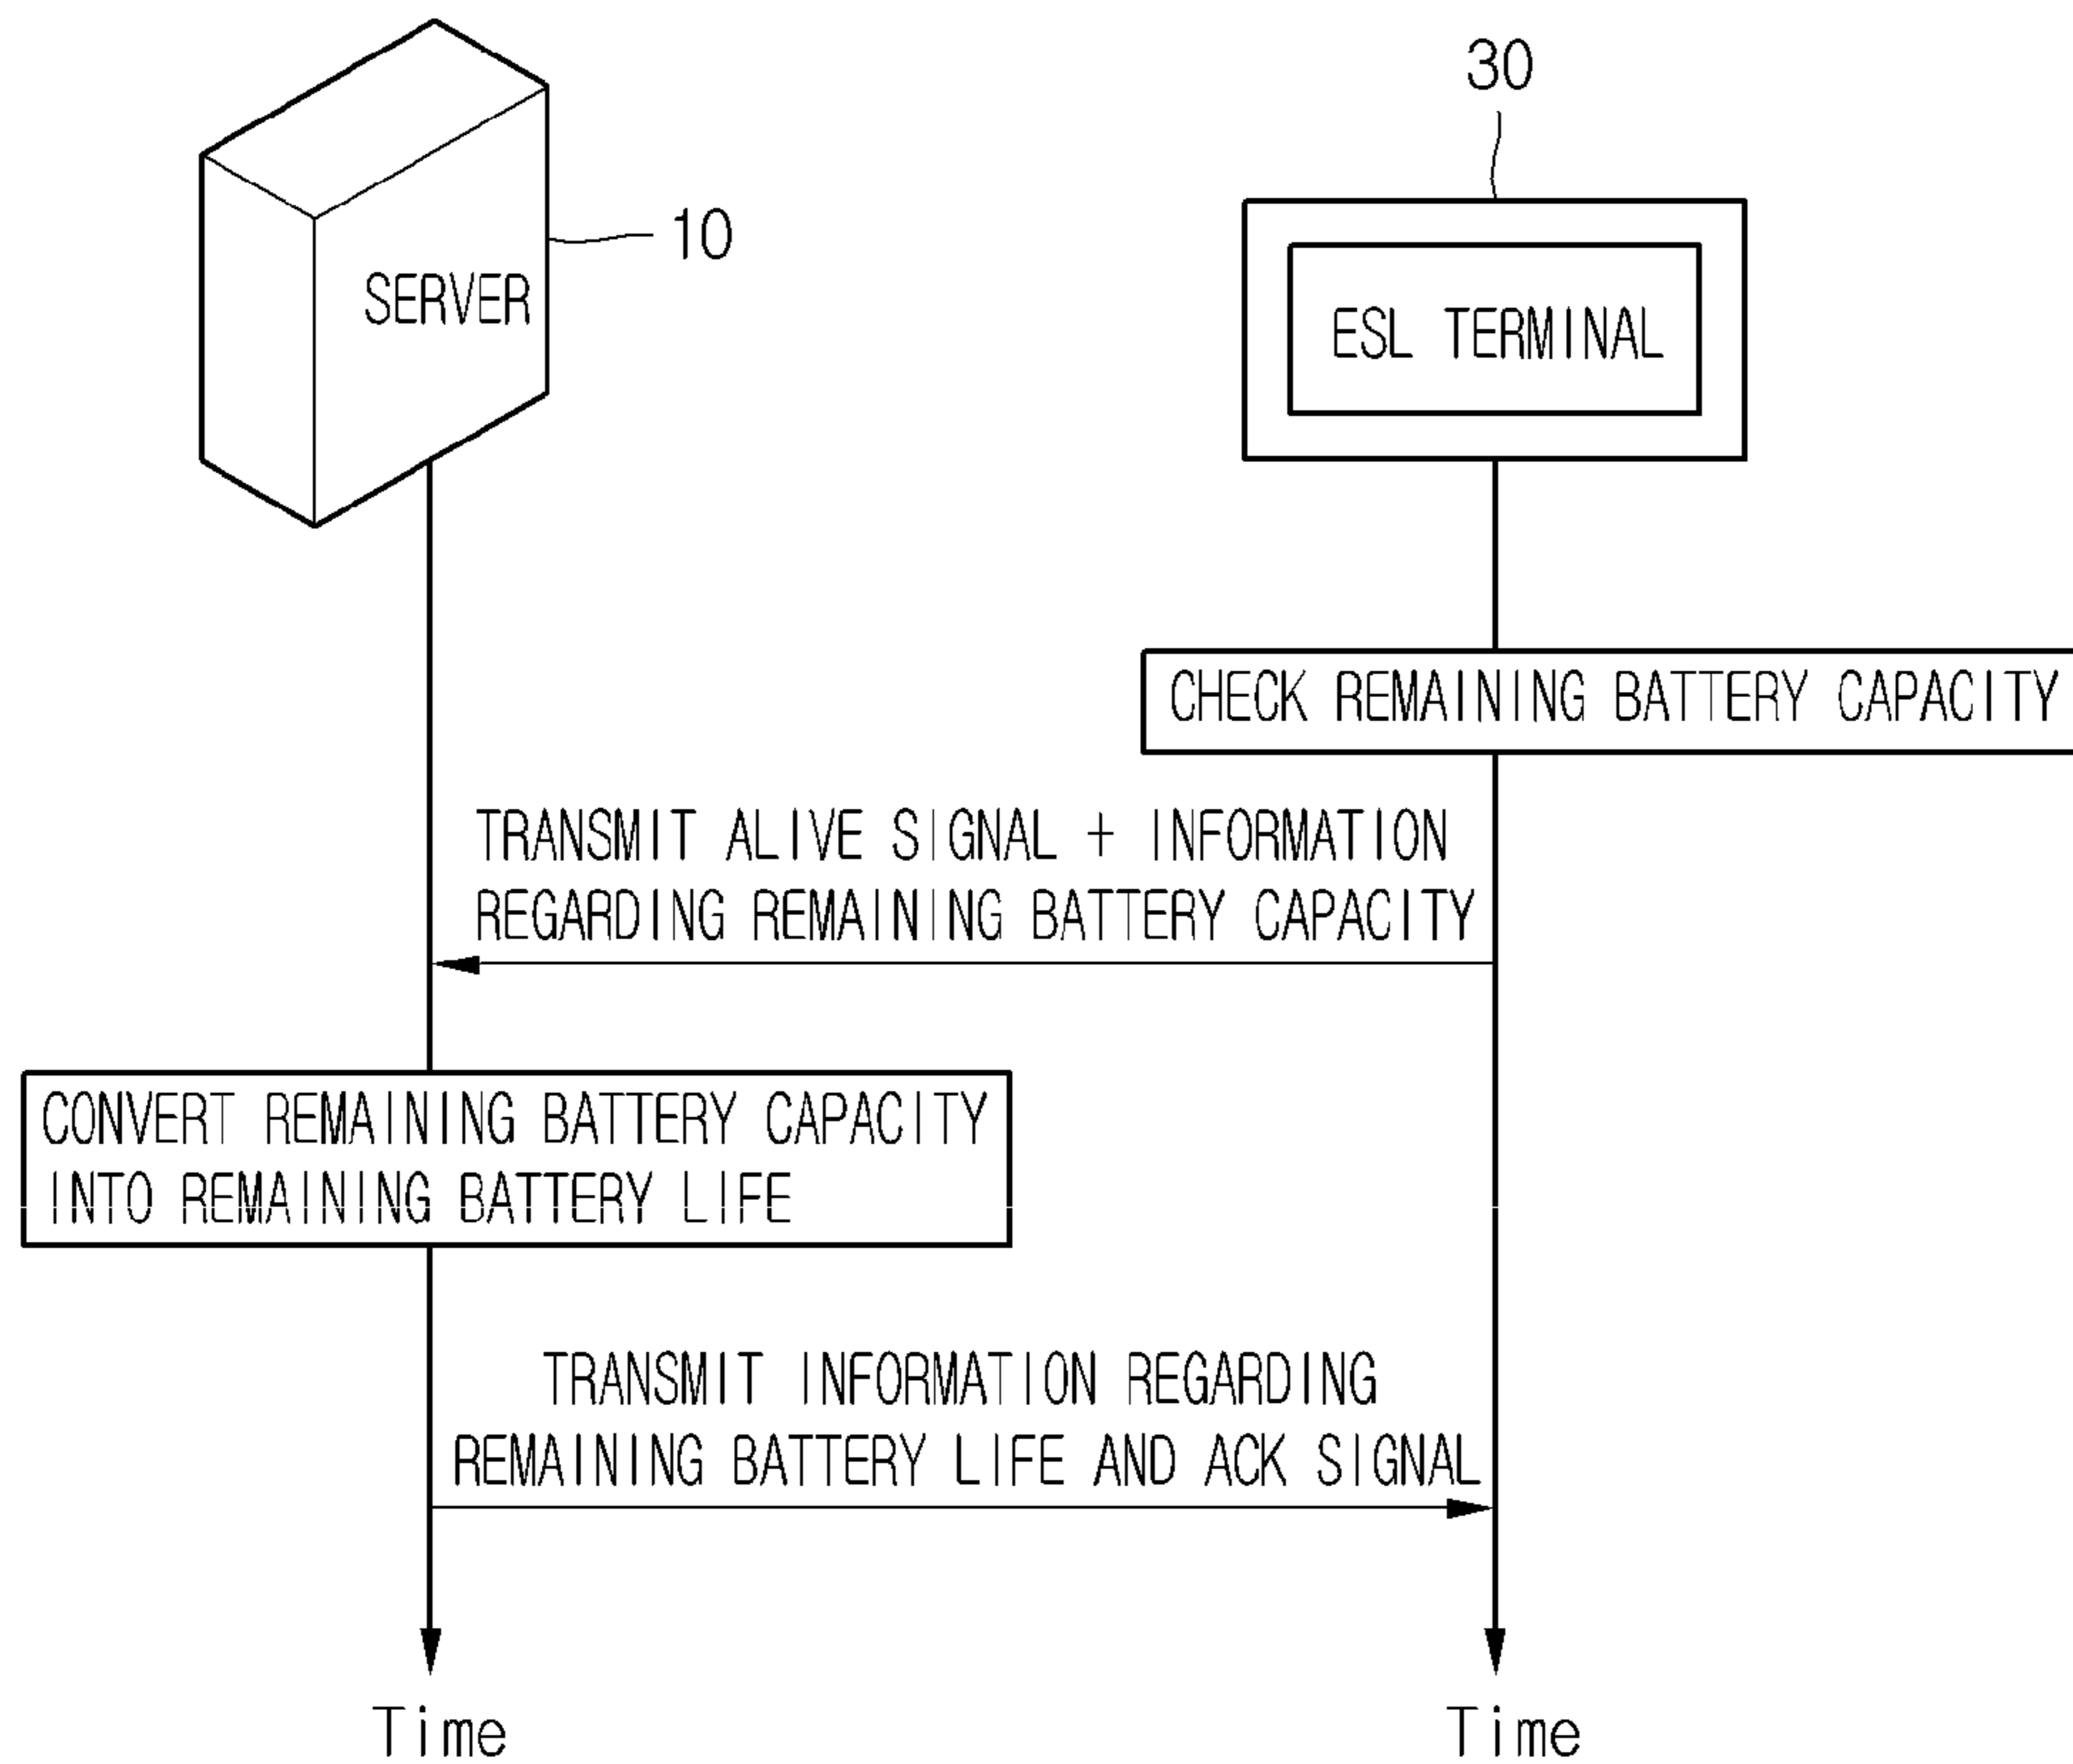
30

10

SERVER

ESL TERMINAL

CHECK REMAINING BATTERY CAPACITY

TRANSMIT ALIVE SIGNAL + INFORMATION REGARDING REMAINING BATTERY CAPACITY

CONVERT REMAINING BATTERY CAPACITY INTO REMAINING BATTERY LIFE

TRANSMIT INFORMATION REGARDING REMAINING BATTERY LIFE AND ACK SIGNAL

Time

Time